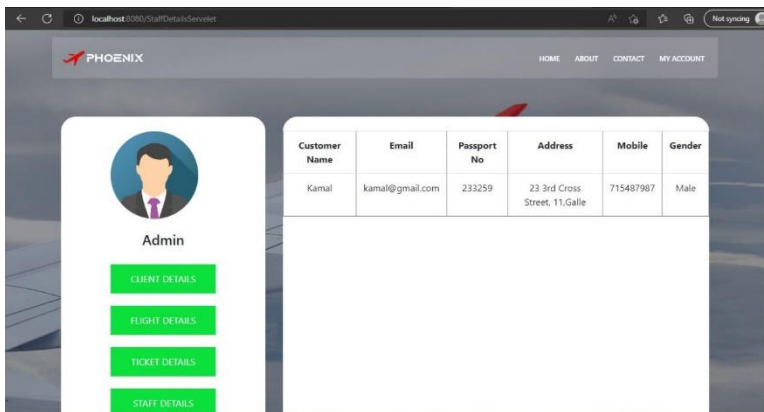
localhost:8080/StaffDetailsServelet

Not syncing

PHOENIX

HOME ABOUT CONTACT MY ACCOUNT

Admin

CLIENT DETAILS

FLIGHT DETAILS

TICKET DETAILS

STAFF DETAILS

| Customer Name | Email | Passport No | Address | Mobile | Gender |
|---|---|---|---|---|---|
| Kamal | kamal@gmail.com | 233259 | 23 3rd Cross Street, 11,Galle | 715487987 | Male |